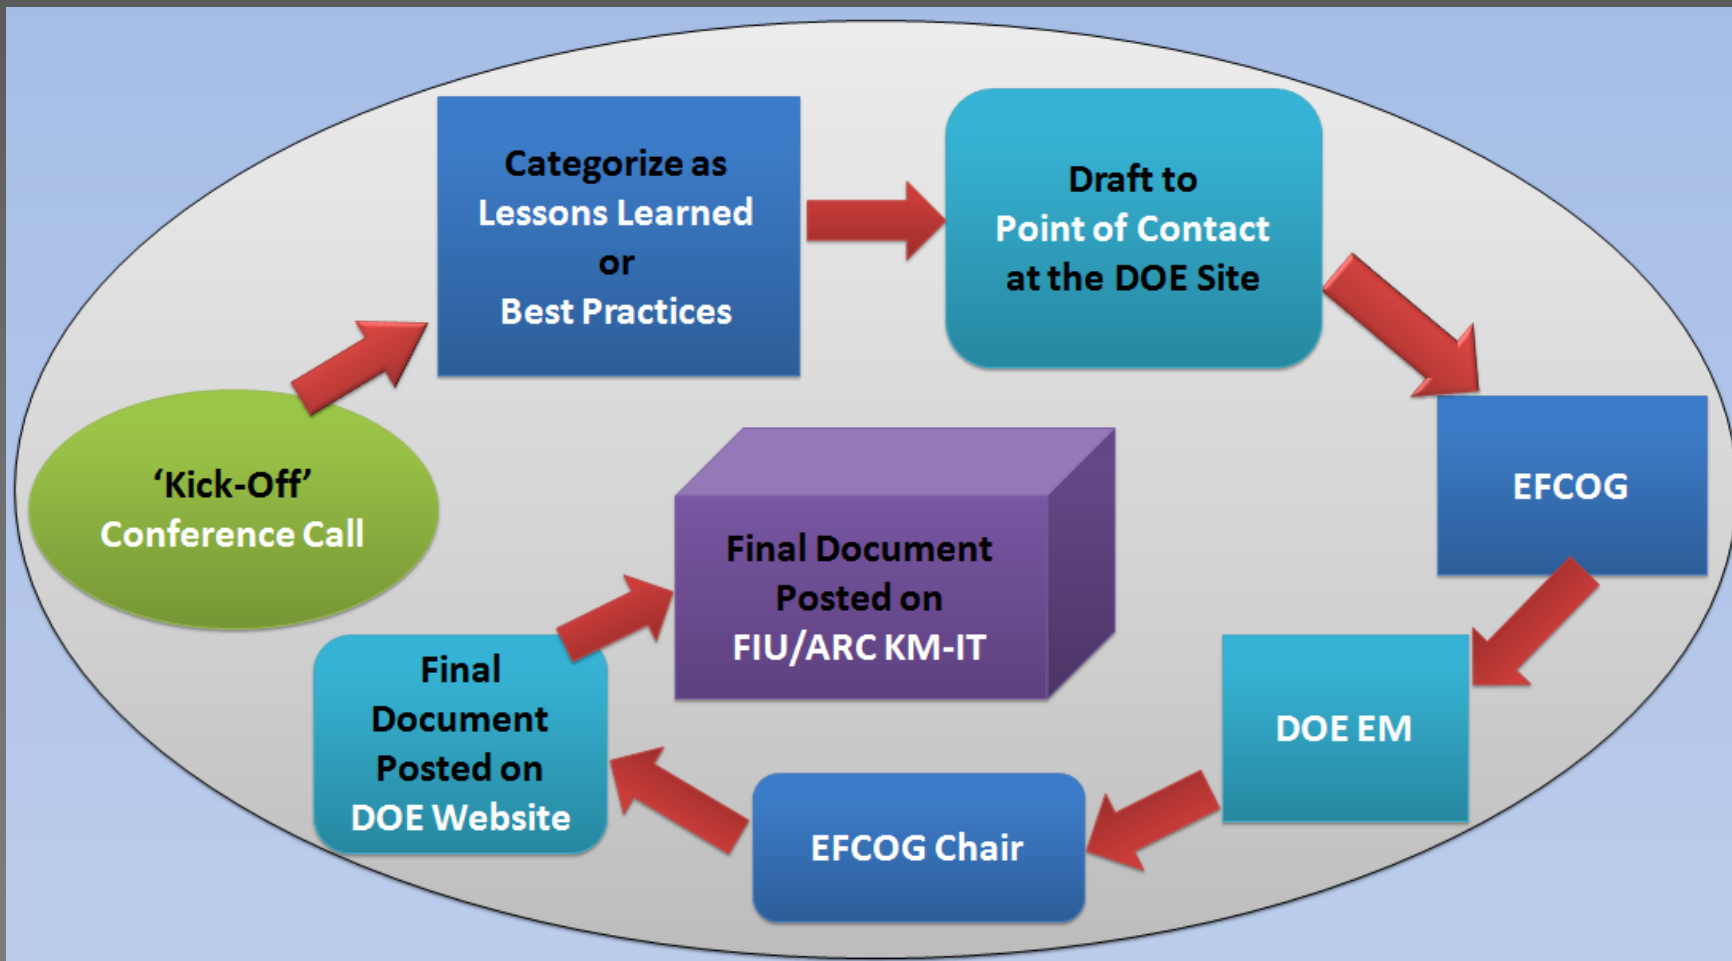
‘Kick-Off’
Conference Call

Categorize as
Lessons Learned
or
Best Practices

Draft to
Point of Contact
at the DOE Site

EFCOG

DOE EM

EFCOG Chair

Final
Document
Posted on
DOE Website

Final Document
Posted on
FIU/ARC KM-IT